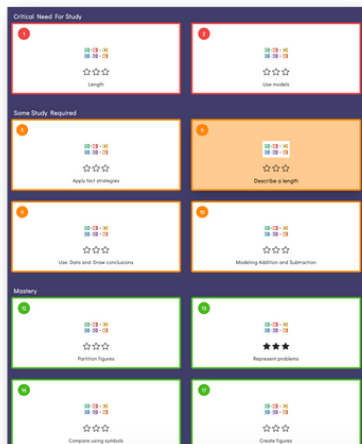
Critical Need For Study

1

☆☆☆

Length

2

☆☆☆

Use models

Some Study Required

3

☆☆☆

Apply fact strategies

4

☆☆☆

Describe a length

9

☆☆☆

Use Data and Draw conclusions

10

☆☆☆

Modeling Addition and Subtraction

Mastery

12

☆☆☆

Partition figures

13

★★★

Represent problems

16

☆☆☆

Compare using symbols

17

☆☆☆

Create figures